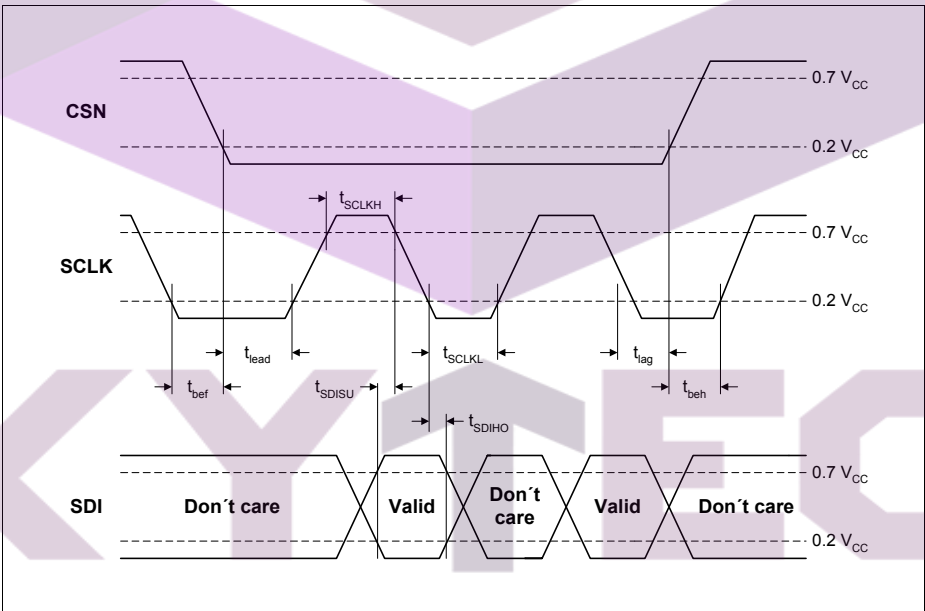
CSN

0.7 $V_{CC}$

0.2 $V_{CC}$

$t_{SCLKH}$

SCLK

0.7 $V_{CC}$

0.2 $V_{CC}$

$t_{lead}$

$t_{SCLKL}$

$t_{lag}$

$t_{bef}$

$t_{SDISU}$

$t_{beh}$

$t_{SDIHO}$

SDI

Don´t care

Valid

Don´t care

Valid

Don´t care

0.7 $V_{CC}$

0.2 $V_{CC}$